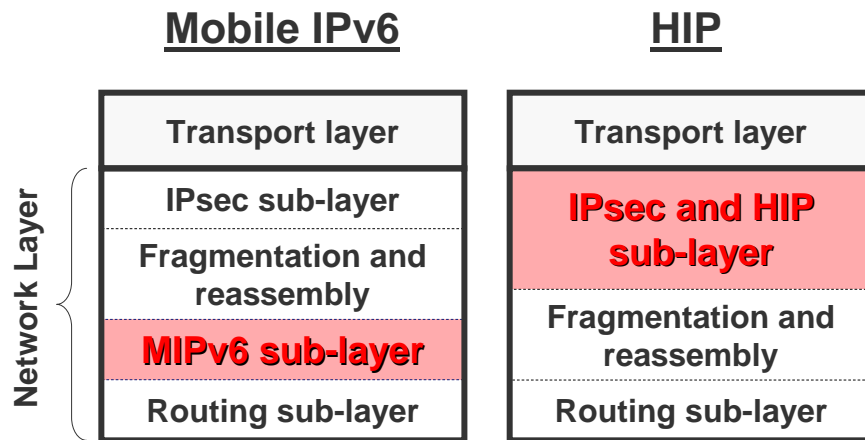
Mobile IPv6

HIP

Network Layer

| Mobile IPv6 |
|---|
| Transport layer |
| IPsec sub-layer |
| Fragmentation and reassembly |
| MIPv6 sub-layer |
| Routing sub-layer |

| HIP |
|---|
| Transport layer |
| IPsec and HIP sub-layer |
| Fragmentation and reassembly |
| Routing sub-layer |